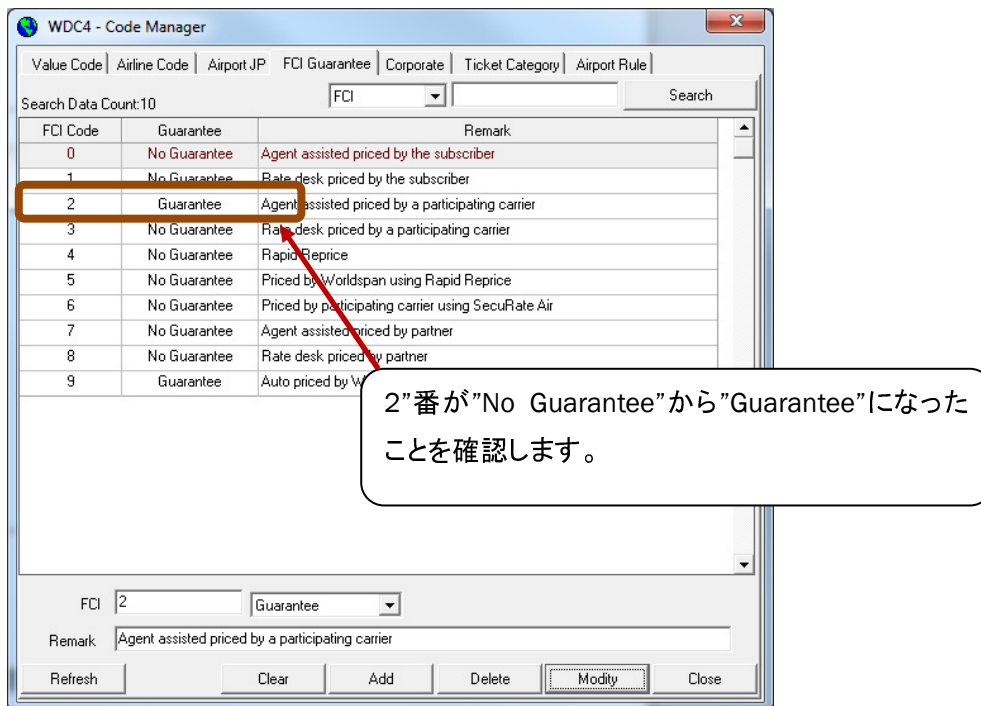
WDC4 - Code Manager

Value Code | Airline Code | Airport JP | FCI Guarantee | Corporate | Ticket Category | Airport Rule

Search Data Count:10

FCI

Search

| FCI Code | Guarantee | Remark |
|---|---|---|
| 0 | No Guarantee | Agent assisted priced by the subscriber |
| 1 | No Guarantee | Rate desk priced by the subscriber |
| 2 | Guarantee | Agent assisted priced by a participating carrier |
| 3 | No Guarantee | Rate desk priced by a participating carrier |
| 4 | No Guarantee | Rapid Reprice |
| 5 | No Guarantee | Priced by Worldspan using Rapid Reprice |
| 6 | No Guarantee | Priced by participating carrier using SecuRate Air |
| 7 | No Guarantee | Agent assisted priced by partner |
| 8 | No Guarantee | Rate desk priced by partner |
| 9 | Guarantee | Auto priced by W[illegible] |

2”番が”No Guarantee”から”Guarantee”になったことを確認します。

FCI 2 Guarantee

Remark Agent assisted priced by a participating carrier

Refresh Clear Add Delete Modify Close